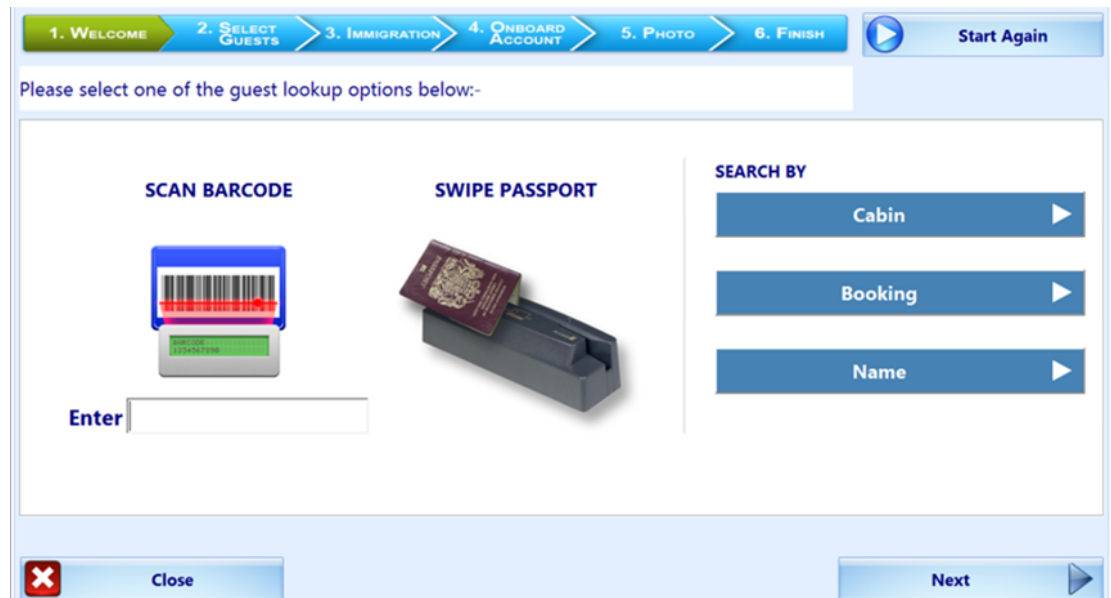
1. Welcome
2. Select Guests
3. Immigration
4. Onboard Account
5. Photo
6. Finish
Start Again

Please select one of the guest lookup options below:-

SCAN BARCODE

BARCODE
1234567890

Enter

SWIPE PASSPORT

SEARCH BY
Cabin
Booking
Name

Close
Next